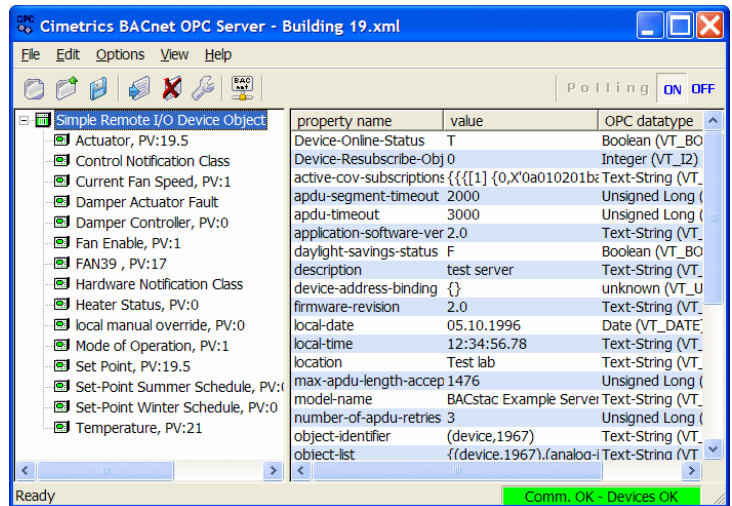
Cimetrics BACnet OPC Server - Building 19.xml

File Edit Options View Help

Polling ON OFF

Simple Remote I/O Device Object
Actuator, PV:19.5
Control Notification Class
Current Fan Speed, PV:1
Damper Actuator Fault
Damper Controller, PV:0
Fan Enable, PV:1
FAN39 , PV:17
Hardware Notification Class
Heater Status, PV:0
local manual override, PV:0
Mode of Operation, PV:1
Set Point, PV:19.5
Set-Point Summer Schedule, PV:(
Set-Point Winter Schedule, PV:0
Temperature, PV:21

| property name | value | OPC datatype |
|---|---|---|
| Device-Online-Status | T | Boolean (VT_BO |
| Device-Resubscribe-Obj | 0 | Integer (VT_I2) |
| active-cov-subscriptions | {{{[1] {0,X'0a010201ba | Text-String (VT_ |
| apdu-segment-timeout | 2000 | Unsigned Long ( |
| apdu-timeout | 3000 | Unsigned Long ( |
| application-software-ver | 2.0 | Text-String (VT_ |
| daylight-savings-status | F | Boolean (VT_BO |
| description | test server | Text-String (VT_ |
| device-address-binding | {} | unknown (VT_U |
| firmware-revision | 2.0 | Text-String (VT_ |
| local-date | 05.10.1996 | Date (VT_DATE) |
| local-time | 12:34:56.78 | Text-String (VT_ |
| location | Test lab | Text-String (VT_ |
| max-apdu-length-accep | 1476 | Unsigned Long ( |
| model-name | BACstac Example Server | Text-String (VT_ |
| number-of-apdu-retries | 3 | Unsigned Long ( |
| object-identifier | (device,1967) | Text-String (VT_ |
| object-list | {(device,1967),(analog-i | Text-String (VT_ |

Ready
Comm. OK - Devices OK